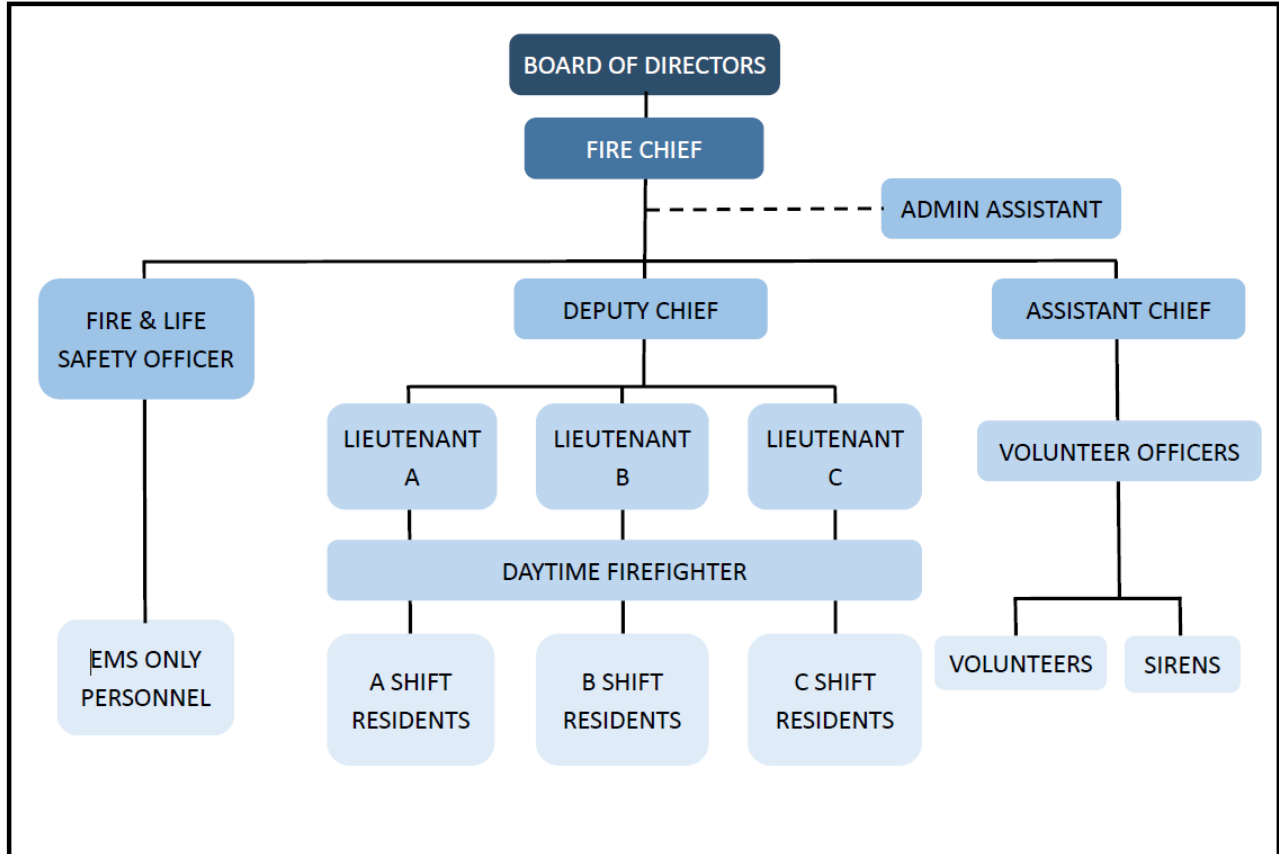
BOARD OF DIRECTORS

FIRE CHIEF

ADMIN ASSISTANT

FIRE & LIFE SAFETY OFFICER

DEPUTY CHIEF

ASSISTANT CHIEF

LIEUTENANT A

LIEUTENANT B

LIEUTENANT C

VOLUNTEER OFFICERS

DAYTIME FIREFIGHTER

EMS ONLY PERSONNEL

A SHIFT RESIDENTS

B SHIFT RESIDENTS

C SHIFT RESIDENTS

VOLUNTEERS

SIRENS